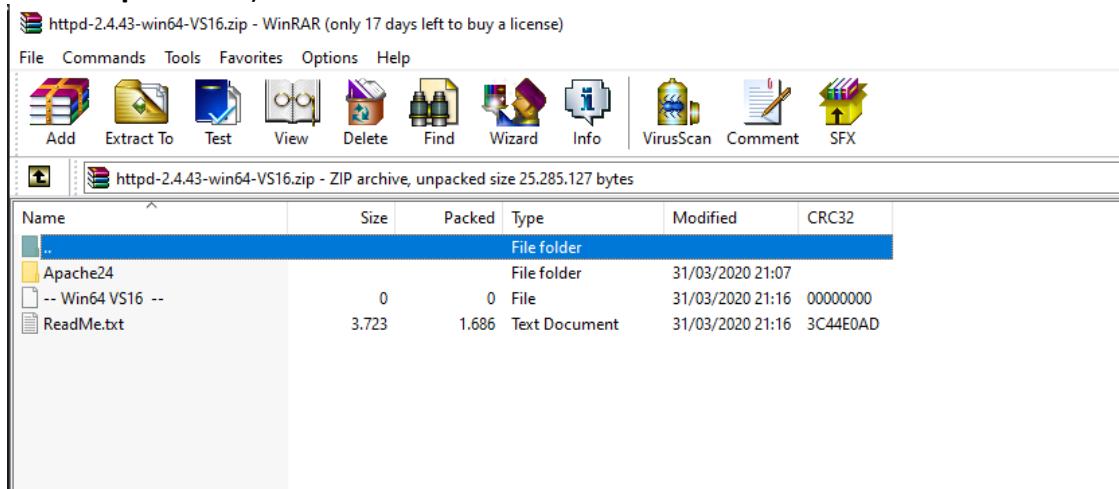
httpd-2.4.43-win64-VS16.zip - WinRAR (only 17 days left to buy a license)

File Commands Tools Favorites Options Help

Add Extract To Test View Delete Find Wizard Info VirusScan Comment SFX

httpd-2.4.43-win64-VS16.zip - ZIP archive, unpacked size 25.285.127 bytes

| Name | Size | Packed | Type | Modified | CRC32 |
|---|---|---|---|---|---|
| .. | | | File folder | | |
| Apache24 | | | File folder | 31/03/2020 21:07 | |
| -- Win64 VS16 -- | 0 | 0 | File | 31/03/2020 21:16 | 00000000 |
| ReadMe.txt | 3.723 | 1.686 | Text Document | 31/03/2020 21:16 | 3C44E0AD |